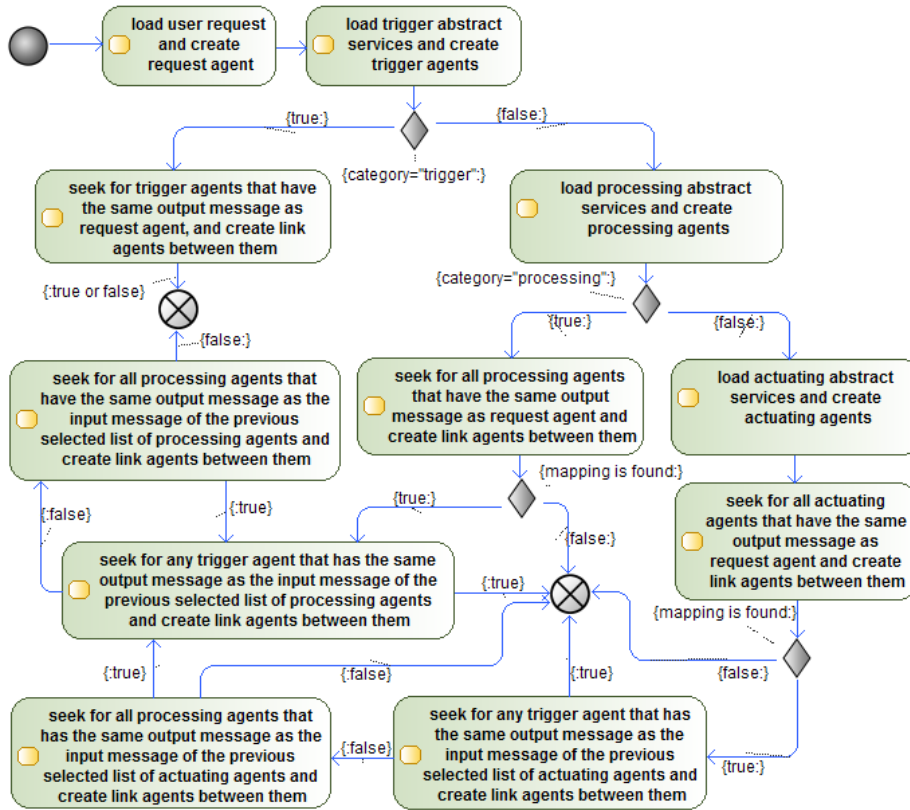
load user request and create request agent

load trigger abstract services and create trigger agents

{true:}

{false:}

{category="trigger":}

seek for trigger agents that have the same output message as request agent, and create link agents between them

load processing abstract services and create processing agents

{category="processing":}

{:true or false}

{false:}

{true:}

{false:}

seek for all processing agents that have the same output message as the input message of the previous selected list of processing agents and create link agents between them

seek for all processing agents that have the same output message as request agent and create link agents between them

load actuating abstract services and create actuating agents

{mapping is found:}

{:true}

{true:}

{:false}

{false:}

seek for all actuating agents that have the same output message as request agent and create link agents between them

seek for any trigger agent that has the same output message as the input message of the previous selected list of processing agents and create link agents between them

{:true}

{mapping is found:}

{:true}

{:false}

{:true}

{false:}

seek for all processing agents that has the same output message as the input message of the previous selected list of actuating agents and create link agents between them

{:false}

seek for any trigger agent that has the same output message as the input message of the previous selected list of actuating agents and create link agents between them

{true:}